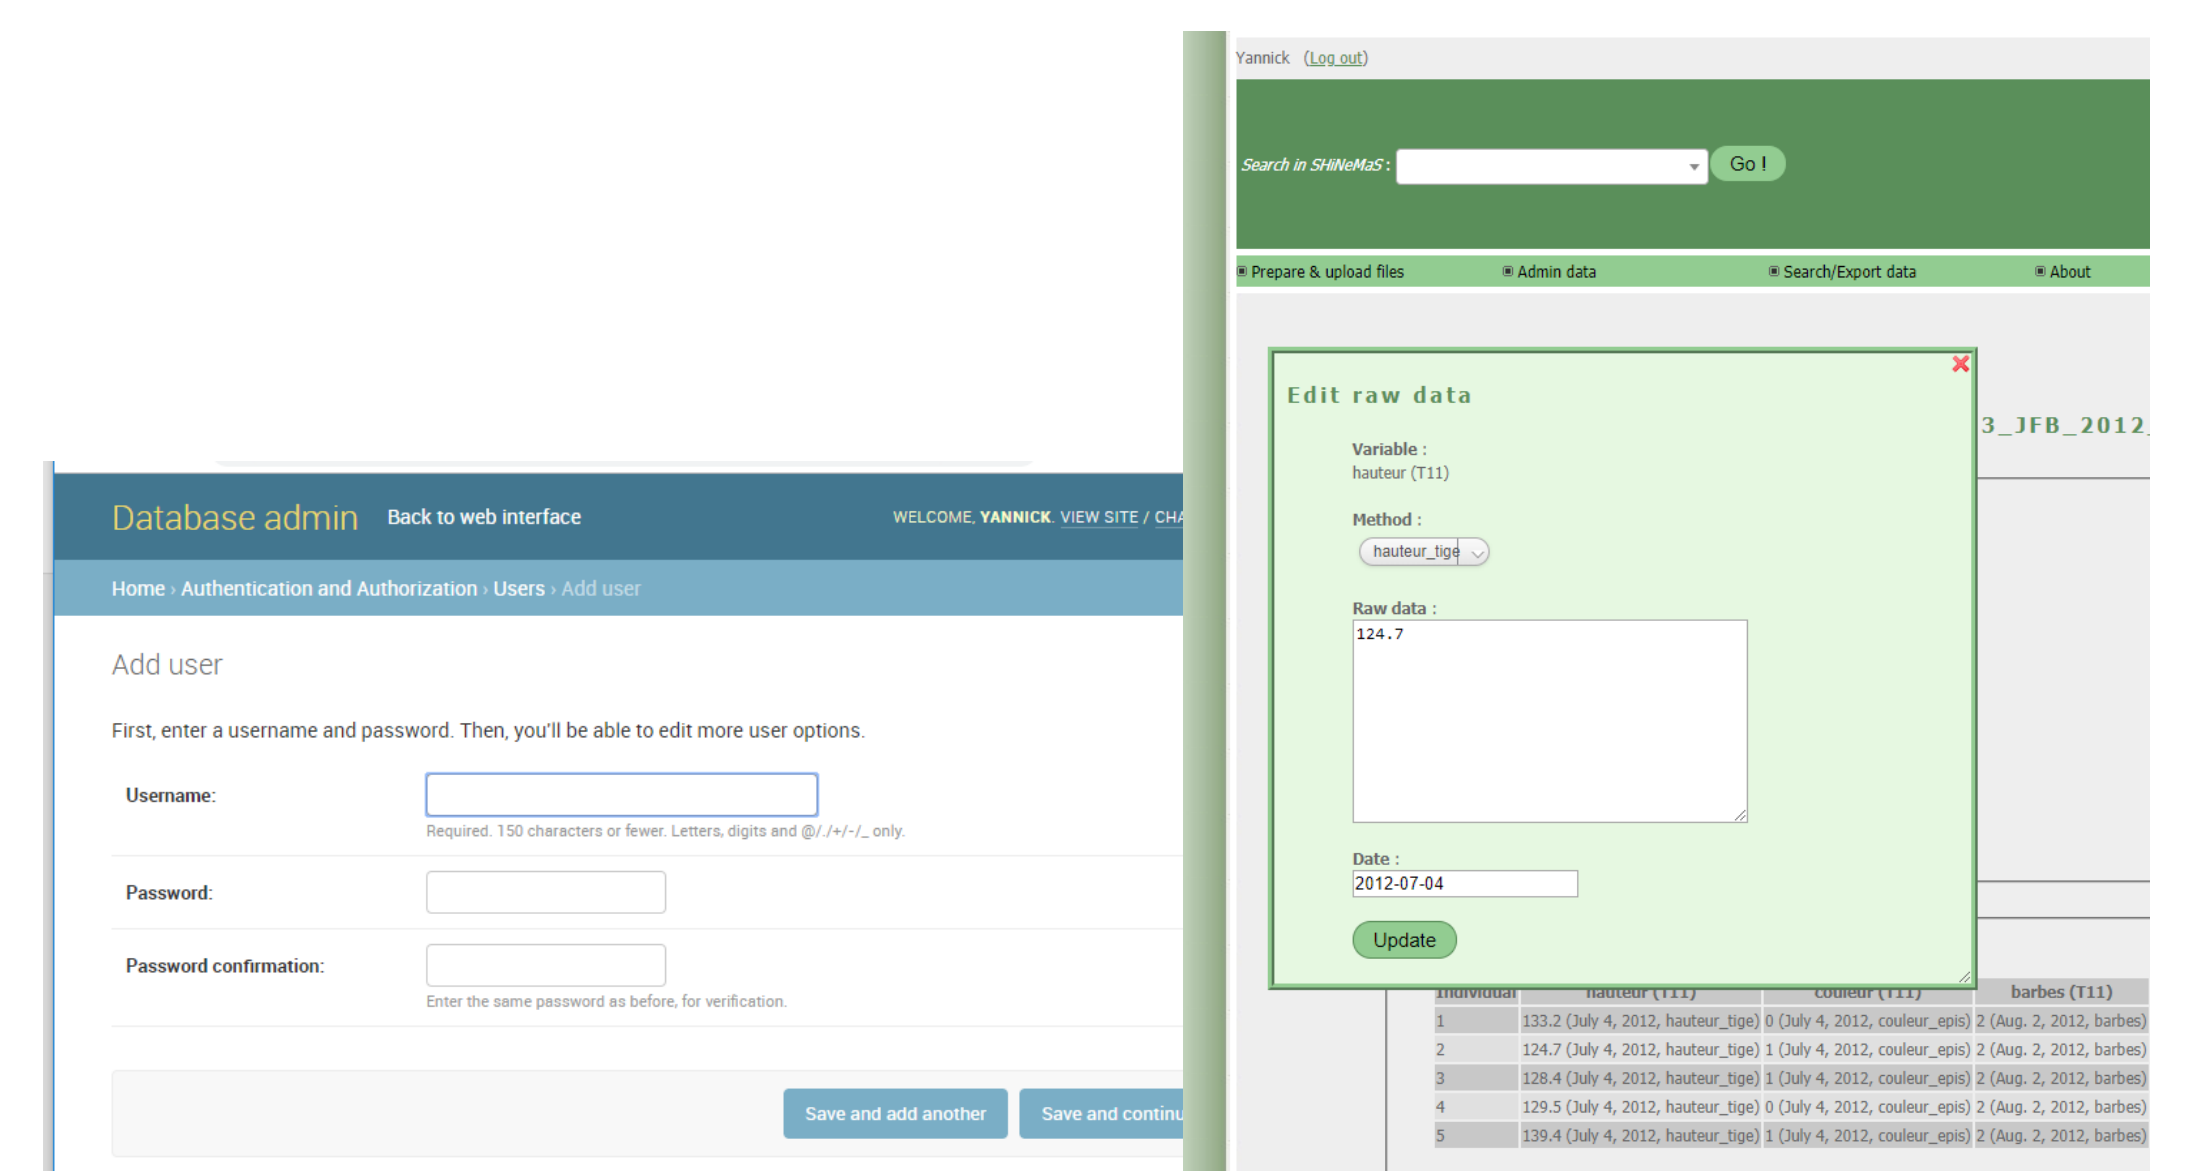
Database admin Back to web interface WELCOME, YANNICK. VIEW SITE / CHA

Home › Authentication and Authorization › Users › Add user

Add user

First, enter a username and password. Then, you'll be able to edit more user options.

Username:

Required. 150 characters or fewer. Letters, digits and @/./+/-/_ only.

Password:

Password confirmation:

Enter the same password as before, for verification.

Save and add another Save and continu

Yannick (Log out)

Search in SHiNeMaS : Go !

Prepare & upload files Admin data Search/Export data About

Edit raw data

Variable :
hauteur (T11)

Method :
hauteur_tige

Raw data :
124.7

Date :
2012-07-04

Update

3_JFB_2012

| individual | hauteur (T11) | couleur (T11) | barbes (T11) |
|---|---|---|---|
| 1 | 133.2 (July 4, 2012, hauteur_tige) | 0 (July 4, 2012, couleur_epis) | 2 (Aug. 2, 2012, barbes) |
| 2 | 124.7 (July 4, 2012, hauteur_tige) | 1 (July 4, 2012, couleur_epis) | 2 (Aug. 2, 2012, barbes) |
| 3 | 128.4 (July 4, 2012, hauteur_tige) | 1 (July 4, 2012, couleur_epis) | 2 (Aug. 2, 2012, barbes) |
| 4 | 129.5 (July 4, 2012, hauteur_tige) | 0 (July 4, 2012, couleur_epis) | 2 (Aug. 2, 2012, barbes) |
| 5 | 139.4 (July 4, 2012, hauteur_tige) | 1 (July 4, 2012, couleur_epis) | 2 (Aug. 2, 2012, barbes) |